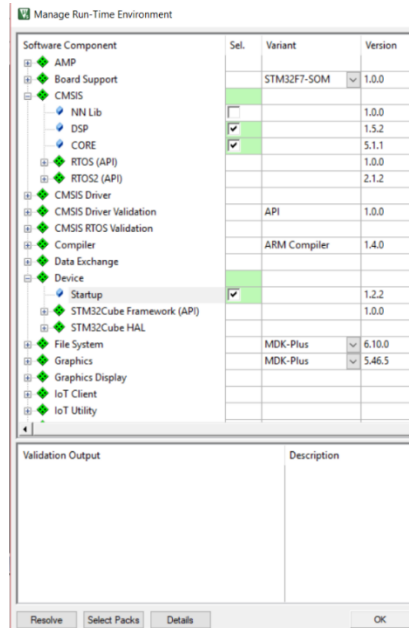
Manage Run-Time Environment

| Software Component | Sel. | Variant | Version |
|---|---|---|---|
| AMP | | | |
| Board Support | | STM32F7-SOM | 1.0.0 |
| CMSIS | | | |
| NN Lib | ☐ | | 1.0.0 |
| DSP | ☑ | | 1.5.2 |
| CORE | ☑ | | 5.1.1 |
| RTOS (API) | | | 1.0.0 |
| RTOS2 (API) | | | 2.1.2 |
| CMSIS Driver | | | |
| CMSIS Driver Validation | | API | 1.0.0 |
| CMSIS RTOS Validation | | | |
| Compiler | | ARM Compiler | 1.4.0 |
| Data Exchange | | | |
| Device | | | |
| Startup | ☑ | | 1.2.2 |
| STM32Cube Framework (API) | | | 1.0.0 |
| STM32Cube HAL | | | |
| File System | | MDK-Plus | 6.10.0 |
| Graphics | | MDK-Plus | 5.46.5 |
| Graphics Display | | | |
| IoT Client | | | |
| IoT Utility | | | |

| Validation Output | Description |
|---|---|

Resolve | Select Packs | Details | OK